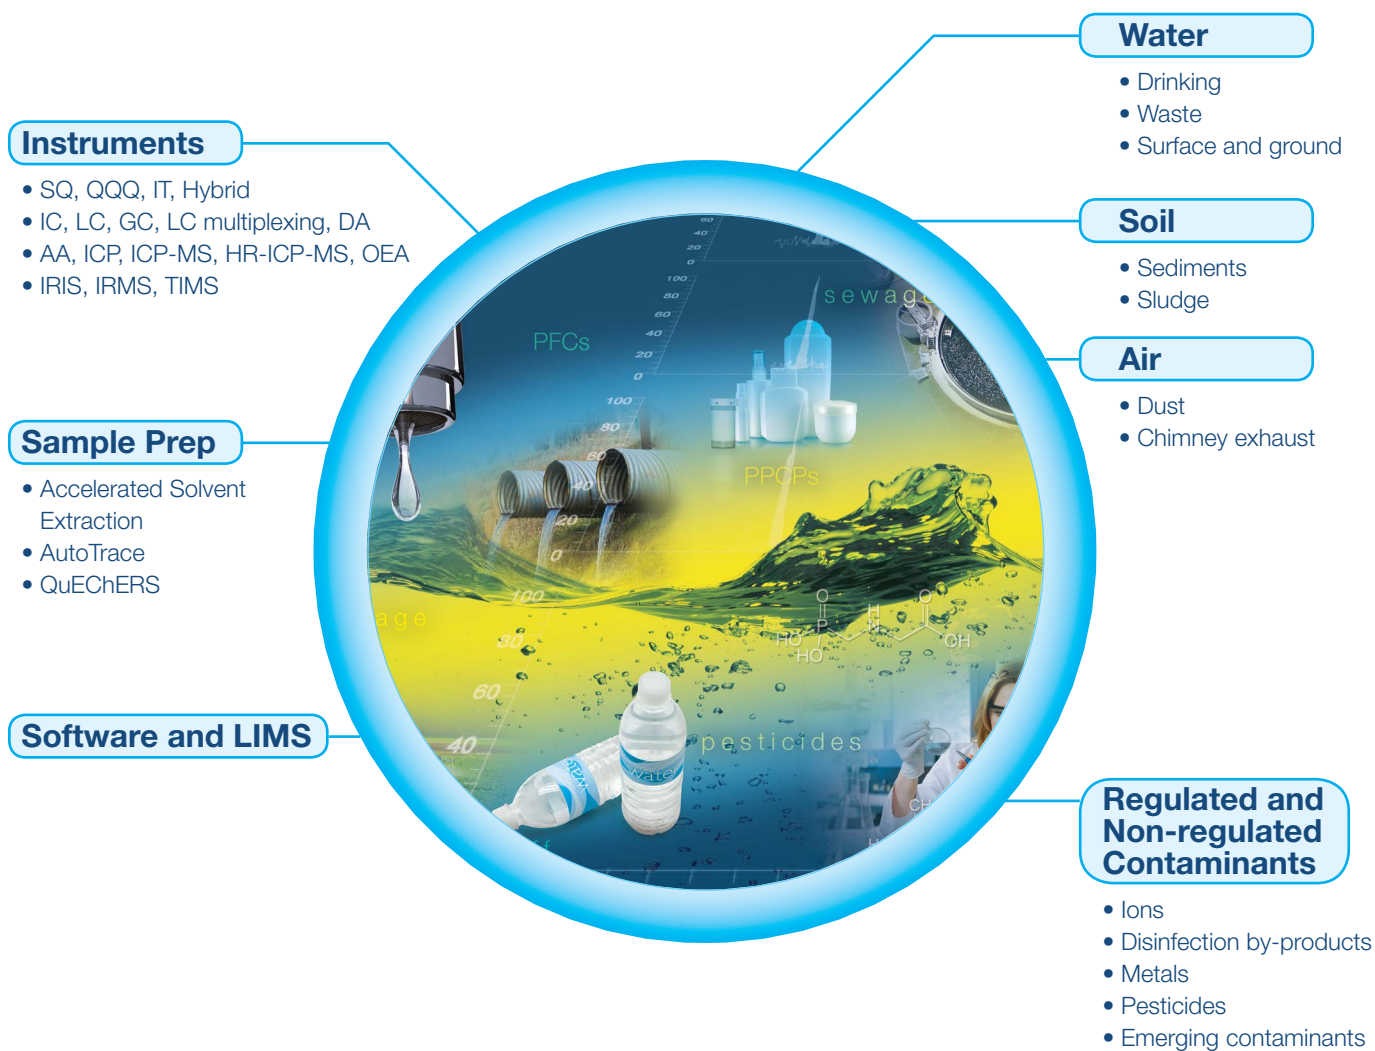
Water
• Drinking
• Waste
• Surface and ground

Instruments
• SQ, QQQ, IT, Hybrid
• IC, LC, GC, LC multiplexing, DA
• AA, ICP, ICP-MS, HR-ICP-MS, OEA
• IRIS, IRMS, TIMS

Soil
• Sediments
• Sludge

Air
• Dust
• Chimney exhaust

Sample Prep
• Accelerated Solvent Extraction
• AutoTrace
• QuEChERS

Software and LIMS

PFCs
sewage
PPCPs
age
pesticides
Water

Regulated and Non-regulated Contaminants
• Ions
• Disinfection by-products
• Metals
• Pesticides
• Emerging contaminants